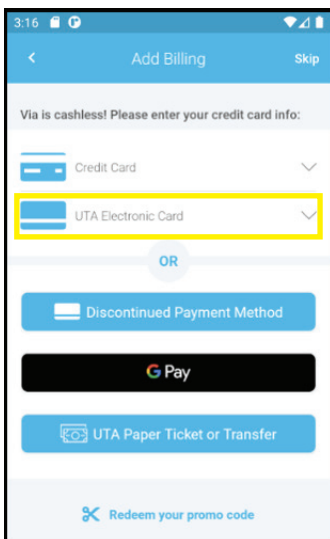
3:16

Add Billing

Skip

Via is cashless! Please enter your credit card info:

Credit Card

UTA Electronic Card

OR

Discontinued Payment Method

G Pay

UTA Paper Ticket or Transfer

Redeem your promo code